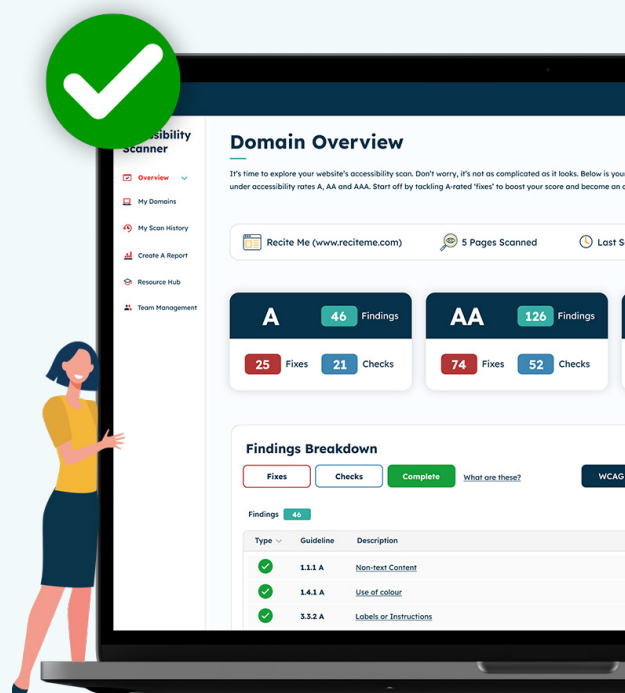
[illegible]ssibility Scanner

Overview
My Domains
My Scan History
Create A Report
Resource Hub
Team Management

Domain Overview

It's time to explore your website's accessibility scan. Don't worry, it's not as complicated as it looks. Below is you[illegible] under accessibility rates A, AA and AAA. Start off by tackling A-rated 'fixes' to boost your score and become an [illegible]

Recite Me (www.reciteme.com)
5 Pages Scanned
Last S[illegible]

A
46 Findings
25 Fixes
21 Checks

AA
126 Findings
74 Fixes
52 Checks

Findings Breakdown
Fixes
Checks
Complete
What are these?
WCAG

Findings 46

| Type | Guideline | Description |
|---|---|---|
| | 1.1.1 A | Non-text Content |
| | 1.4.1 A | Use of colour |
| | 3.3.2 A | Labels or Instructions |